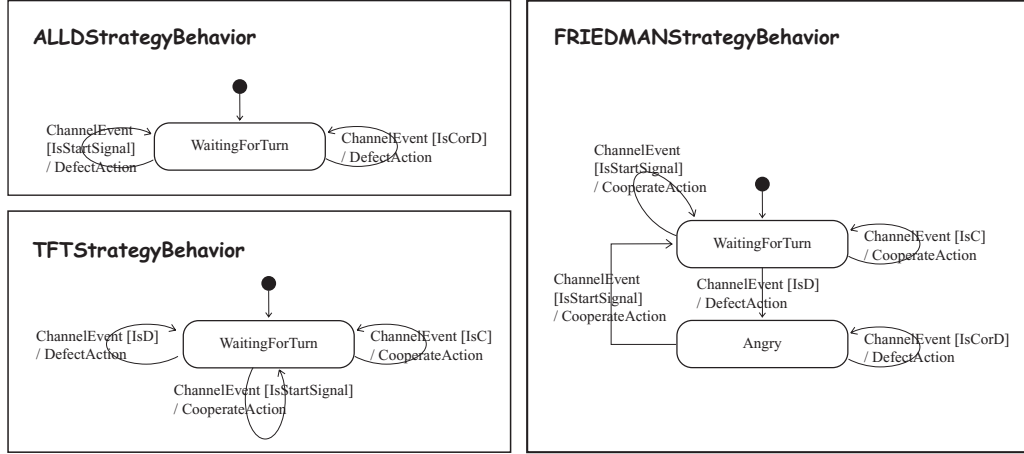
ALLDStrategyBehavior

ChannelEvent [IsStartSignal] / DefectAction

WaitingForTurn

ChannelEvent [IsCorD] / DefectAction

TFTStrategyBehavior

ChannelEvent [IsD] / DefectAction

WaitingForTurn

ChannelEvent [IsC] / CooperateAction

ChannelEvent [IsStartSignal] / CooperateAction

FRIEDMANStrategyBehavior

ChannelEvent [IsStartSignal] / CooperateAction

WaitingForTurn

ChannelEvent [IsC] / CooperateAction

ChannelEvent [IsStartSignal] / CooperateAction

ChannelEvent [IsD] / DefectAction

Angry

ChannelEvent [IsCorD] / DefectAction